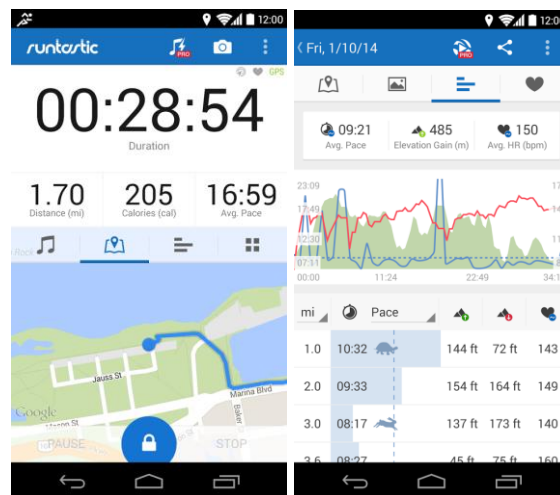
12:00

runtastic

GPS

00:28:54

Duration

1.70
Distance (mi)

205
Calories (cal)

16:59
Avg. Pace

Jauss St

Marina Blvd

Baker

Google

PAUSE

STOP

12:00

Fri, 1/10/14

09:21
Avg. Pace

485
Elevation Gain (m)

150
Avg. HR (bpm)

23:09

17:49

12:30

07:11

00:00

11:24

22:49

34:1

| mi | | Pace | | | |
|---|---|---|---|---|---|
| 1.0 | 10:32 | | 144 ft | 72 ft | 143 |
| 2.0 | 09:33 | | 154 ft | 164 ft | 149 |
| 3.0 | 08:17 | | 137 ft | 173 ft | 140 |
| 3.6 | 08:27 | | 45 ft | 75 ft | 160 |